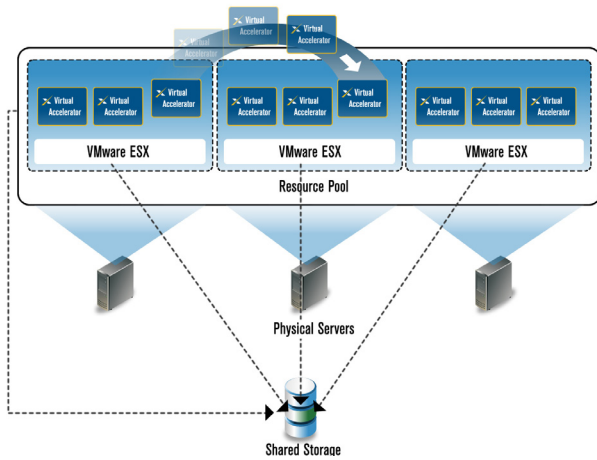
Virtual Accelerator
Virtual Accelerator
Virtual Accelerator

Virtual Accelerator
Virtual Accelerator
Virtual Accelerator

Virtual Accelerator
Virtual Accelerator
Virtual Accelerator

Virtual Accelerator
Virtual Accelerator
Virtual Accelerator

VMware ESX
VMware ESX
VMware ESX

Resource Pool

Physical Servers

Shared Storage